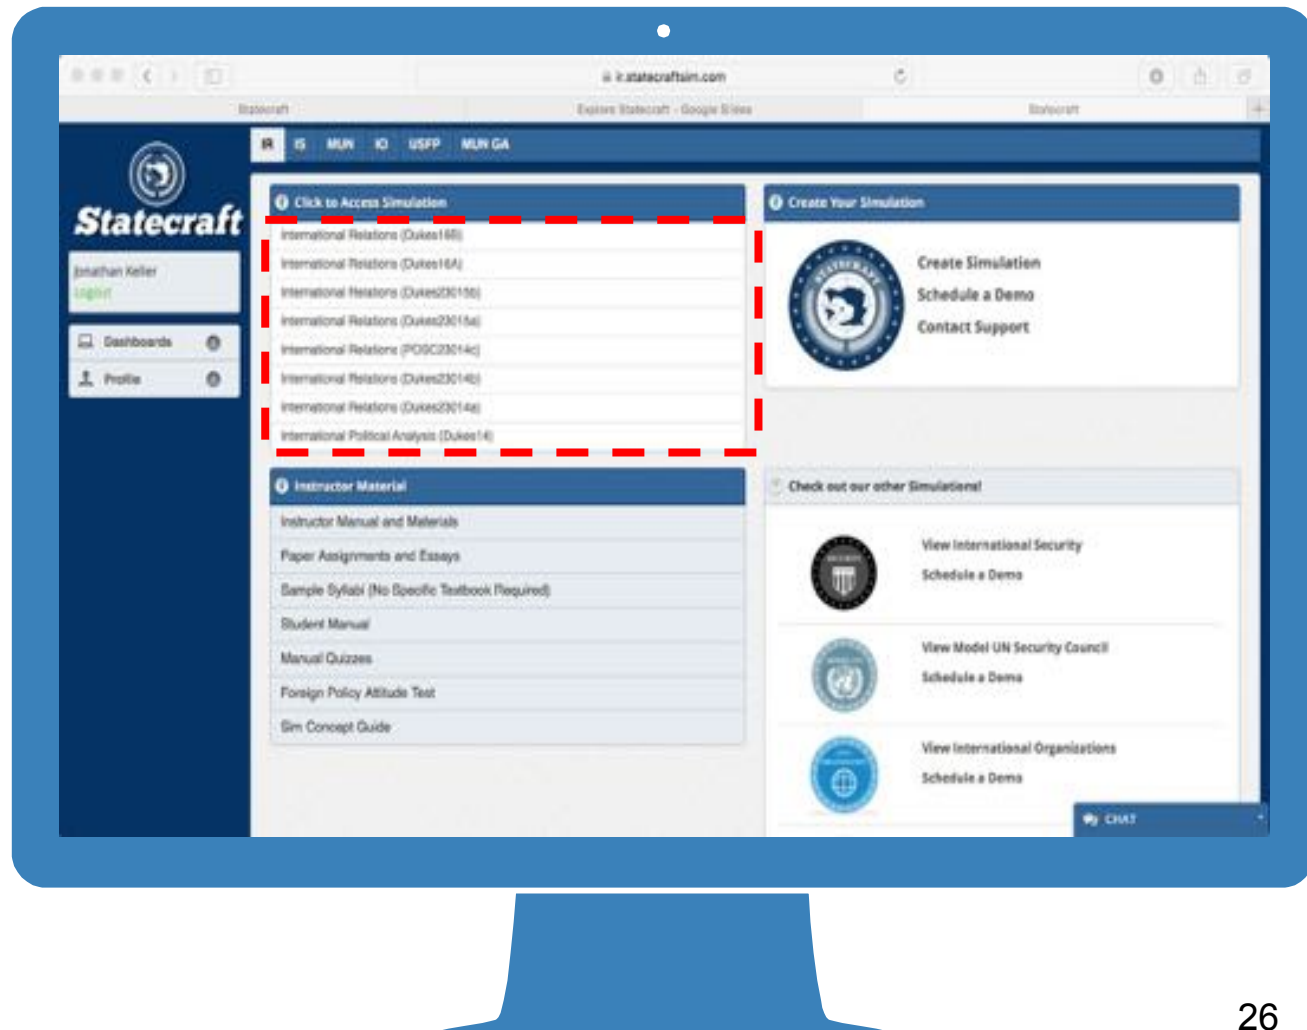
ir.statecraftsim.com

Statecraft | Explore Statecraft - Google Slides | Statecraft

Statecraft

Jonathan Keller
Logout

Dashboards
Profile

IR IS MUN IO USFP MUN GA

Click to Access Simulation

International Relations (Dukes16B)
International Relations (Dukes16A)
International Relations (Dukes2301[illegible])
International Relations (Dukes2301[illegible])
International Relations (POSC23014c)
International Relations (Dukes23014b)
International Relations (Dukes23014a)
International Political Analysis (Dukes14)

Create Your Simulation

Create Simulation
Schedule a Demo
Contact Support

Instructor Material

Instructor Manual and Materials
Paper Assignments and Essays
Sample Syllabi (No Specific Textbook Required)
Student Manual
Manual Quizzes
Foreign Policy Attitude Test
Sim Concept Guide

Check out our other Simulations!

View International Security
Schedule a Demo

View Model UN Security Council
Schedule a Demo

View International Organizations
Schedule a Demo

CHAT

26